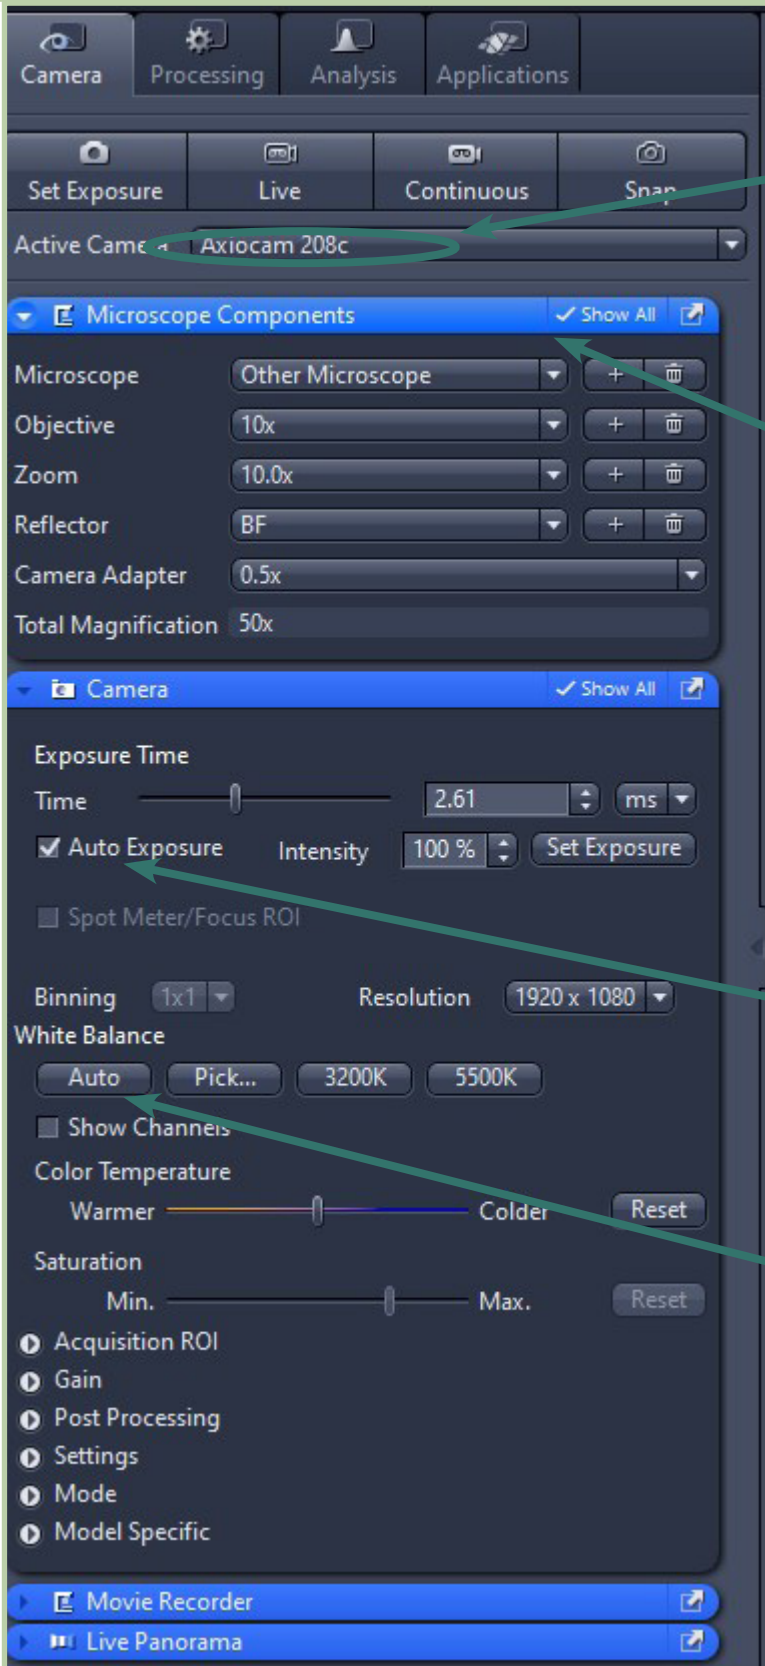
Camera Processing Analysis Applications

Set Exposure Live Continuous Snap

Active Camera Axiocam 208c

Microscope Components ✓ Show All

Microscope Other Microscope + 
Objective 10x +
Zoom 10.0x +
Reflector BF +
Camera Adapter 0.5x
Total Magnification 50x

Camera ✓ Show All

Exposure Time
Time 2.61 ms
✓ Auto Exposure Intensity 100 % Set Exposure

Spot Meter/Focus ROI

Binning 1x1 Resolution 1920 x 1080
White Balance
Auto Pick... 3200K 5500K
Show Channels
Color Temperature
Warmer Colder Reset
Saturation
Min. Max. Reset

Acquisition ROI
Gain
Post Processing
Settings
Mode
Model Specific

Movie Recorder
Live Panorama